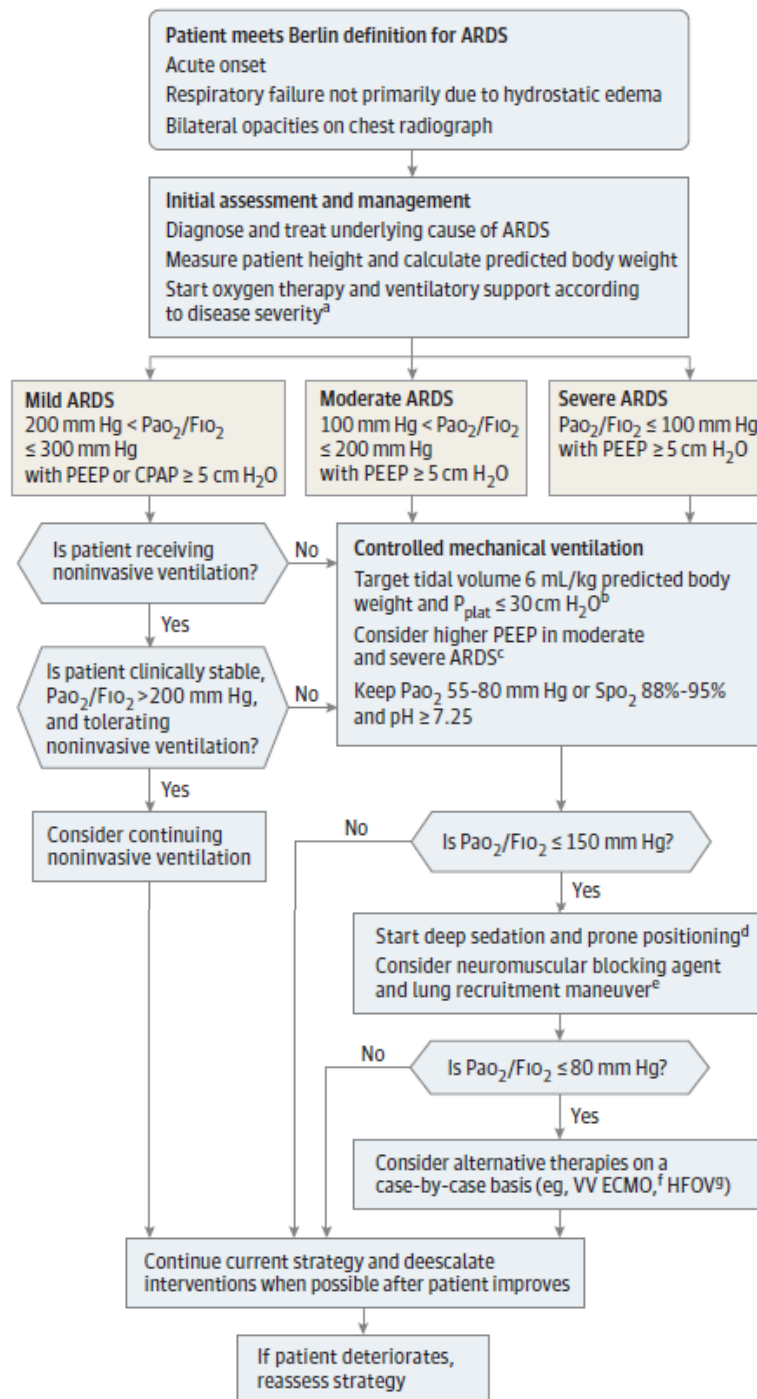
Patient meets Berlin definition for ARDS
Acute onset
Respiratory failure not primarily due to hydrostatic edema
Bilateral opacities on chest radiograph

Initial assessment and management
Diagnose and treat underlying cause of ARDS
Measure patient height and calculate predicted body weight
Start oxygen therapy and ventilatory support according to disease severity$^a$

Mild ARDS
200 mm Hg < $Pao_2/Fio_2$ ≤ 300 mm Hg
with PEEP or CPAP ≥ 5 cm $H_2O$

Moderate ARDS
100 mm Hg < $Pao_2/Fio_2$ ≤ 200 mm Hg
with PEEP ≥ 5 cm $H_2O$

Severe ARDS
$Pao_2/Fio_2$ ≤ 100 mm Hg
with PEEP ≥ 5 cm $H_2O$

Is patient receiving noninvasive ventilation?

No

Yes

Controlled mechanical ventilation
Target tidal volume 6 mL/kg predicted body weight and $P_{plat}$ ≤ 30 cm $H_2O^b$
Consider higher PEEP in moderate and severe ARDS$^c$
Keep $Pao_2$ 55-80 mm Hg or $Spo_2$ 88%-95% and pH ≥ 7.25

Is patient clinically stable, $Pao_2/Fio_2$ > 200 mm Hg, and tolerating noninvasive ventilation?

No

Yes

Consider continuing noninvasive ventilation

No

Is $Pao_2/Fio_2$ ≤ 150 mm Hg?

Yes

Start deep sedation and prone positioning$^d$
Consider neuromuscular blocking agent and lung recruitment maneuver$^e$

No

Is $Pao_2/Fio_2$ ≤ 80 mm Hg?

Yes

Consider alternative therapies on a case-by-case basis (eg, VV ECMO,$^f$ HFOV$^g$)

Continue current strategy and deescalate interventions when possible after patient improves

If patient deteriorates, reassess strategy